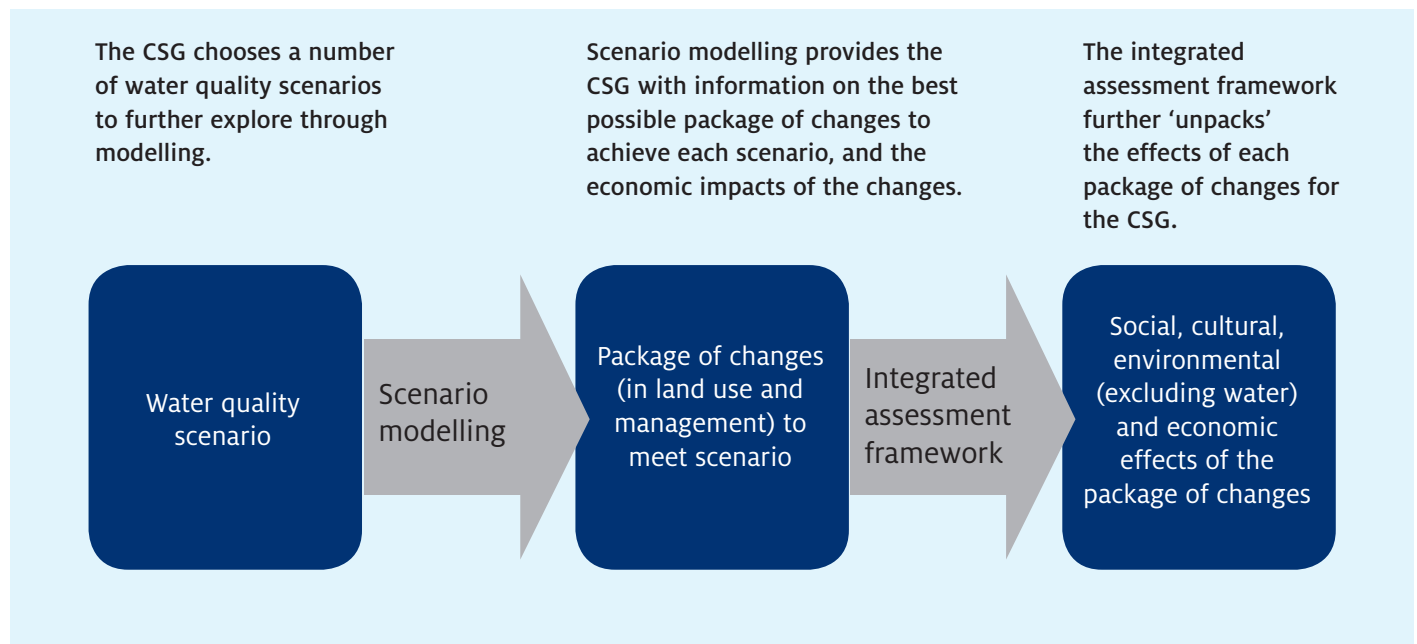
The CSG chooses a number of water quality scenarios to further explore through modelling.

Scenario modelling provides the CSG with information on the best possible package of changes to achieve each scenario, and the economic impacts of the changes.

The integrated assessment framework further 'unpacks' the effects of each package of changes for the CSG.

Water quality scenario

Scenario modelling

Package of changes (in land use and management) to meet scenario

Integrated assessment framework

Social, cultural, environmental (excluding water) and economic effects of the package of changes